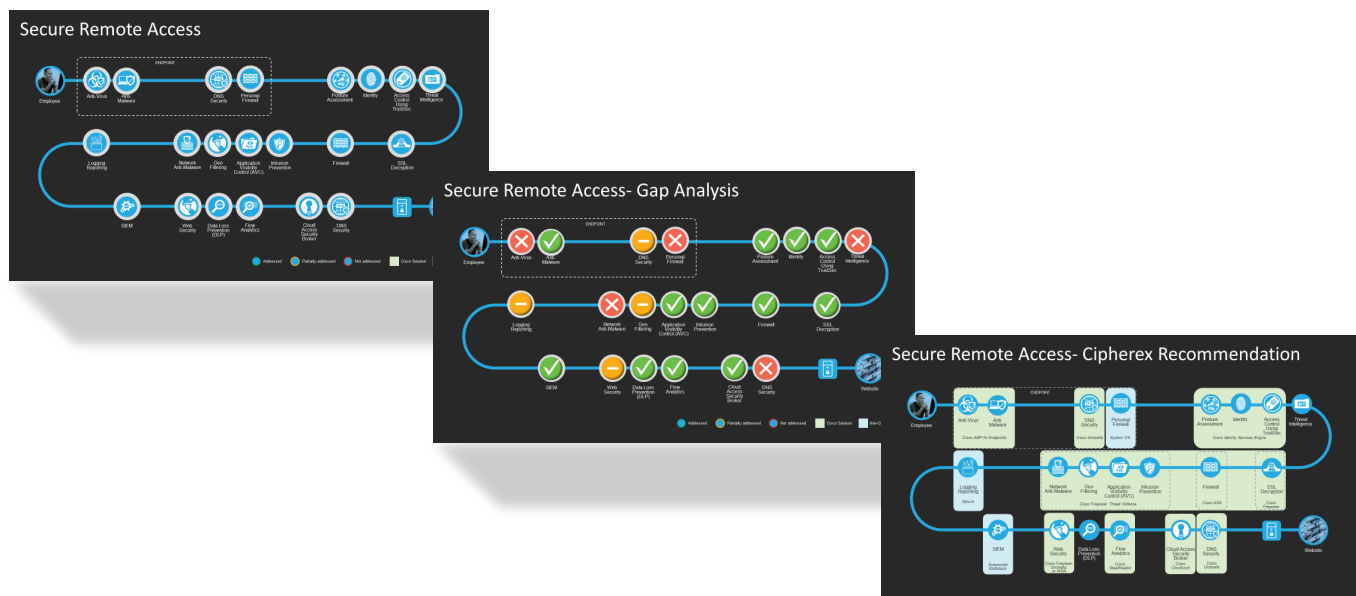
Secure Remote Access

ENDPOINT

Employee

Anti-Virus

Anti-Malware

DNS Security

Personal Firewall

Posture Assessment

Identity

Access Control Using TrustSec

Threat Intelligence

Logging Reporting

Network Anti-Malware

Geo Filtering

Application Visibility Control (AVC)

Intrusion Prevention

Firewall

SSL Decryption

SIEM

Web Security

Data Loss Prevention (DLP)

Flow Analytics

Cloud Access Security Broker

DNS Security

Addressed

Partially addressed

Not addressed

Cisco Solution

Secure Remote Access- Gap Analysis

ENDPOINT

Employee

Anti-Virus

Anti-Malware

DNS Security

Personal Firewall

Posture Assessment

Identity

Access Control Using TrustSec

Threat Intelligence

Logging Reporting

Network Anti-Malware

Geo Filtering

Application Visibility Control (AVC)

Intrusion Prevention

Firewall

SSL Decryption

SIEM

Web Security

Data Loss Prevention (DLP)

Flow Analytics

Cloud Access Security Broker

DNS Security

Website

Addressed

Partially addressed

Not addressed

Cisco Solution

Non-C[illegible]

Secure Remote Access- Cipherex Recommendation

ENDPOINT

Employee

Anti-Virus

Anti-Malware

Cisco AMP for Endpoints

DNS Security

Cisco Umbrella

Personal Firewall

System XX

Posture Assessment

Identity

Access Control Using TrustSec

Cisco Identity Services Engine

Threat Intelligence

Logging Reporting

Splunk

Network Anti-Malware

Geo Filtering

Application Visibility Control (AVC)

Intrusion Prevention

Cisco Firepower Threat Defense

Firewall

Cisco ASA

SSL Decryption

Cisco Firepower

SIEM

Somewhat SIEMlatch

Web Security

Cisco Firepower Umbrella or WSA

Data Loss Prevention (DLP)

Flow Analytics

Cisco Stealthwatch

Cloud Access Security Broker

Cisco CloudLock

DNS Security

Cisco Umbrella

Website